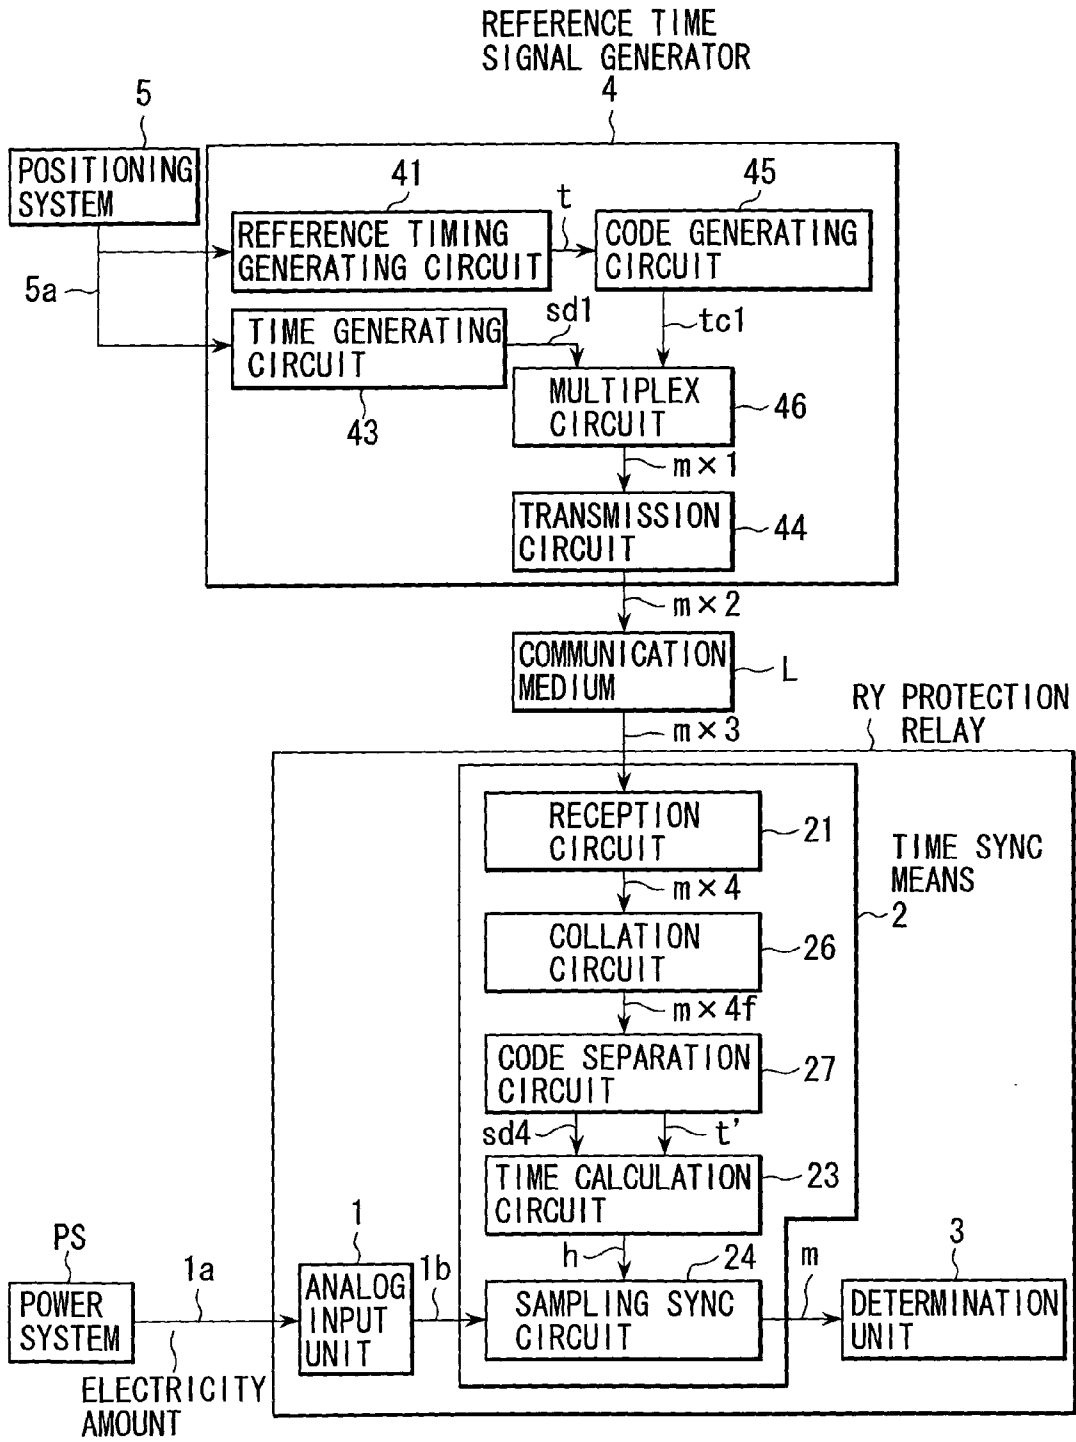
REFERENCE TIME SIGNAL GENERATOR
4

5

POSITIONING SYSTEM

41

45

t

REFERENCE TIMING GENERATING CIRCUIT

CODE GENERATING CIRCUIT

5a

sd1

tc1

TIME GENERATING CIRCUIT

43

MULTIPLEX CIRCUIT

46

m×1

TRANSMISSION CIRCUIT

44

m×2

COMMUNICATION MEDIUM

L

RY PROTECTION RELAY

m×3

RECEPTION CIRCUIT

21

TIME SYNC MEANS

m×4

2

COLLATION CIRCUIT

26

m×4f

CODE SEPARATION CIRCUIT

27

sd4

t'

TIME CALCULATION CIRCUIT

23

PS

1

h

24

3

1a

1b

m

POWER SYSTEM

ANALOG INPUT UNIT

SAMPLING SYNC CIRCUIT

DETERMINATION UNIT

ELECTRICITY AMOUNT